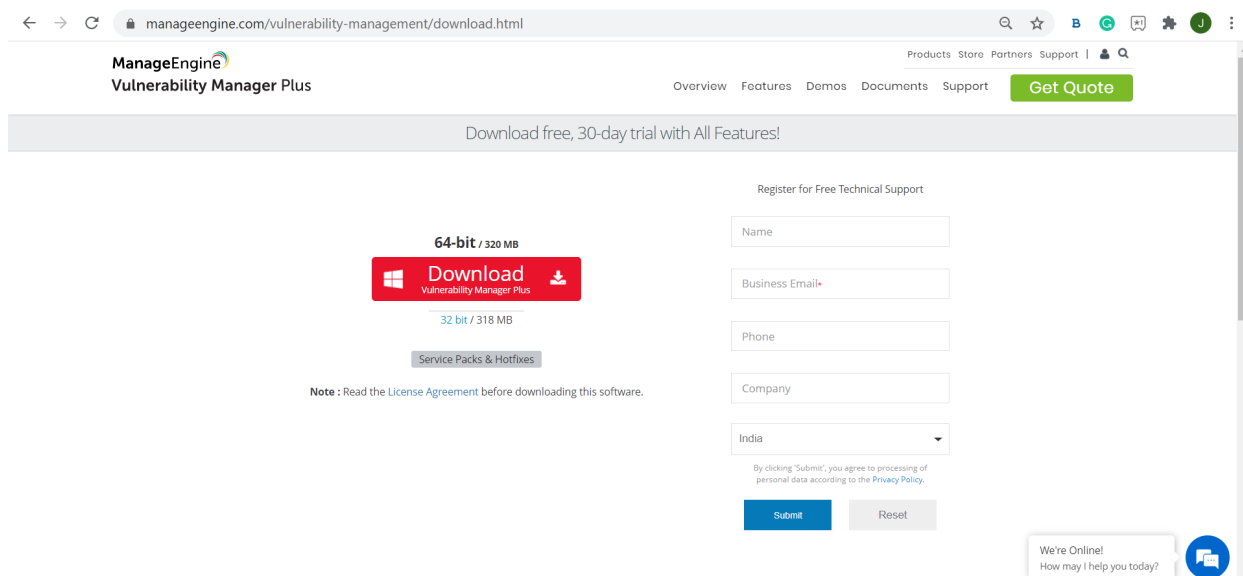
manageengine.com/vulnerability-management/download.html

B J

ManageEngine
Vulnerability Manager Plus

Products Store Partners Support |

Overview Features Demos Documents Support Get Quote

Download free, 30-day trial with All Features!

64-bit / 320 MB

Download
Vulnerability Manager Plus

32 bit / 318 MB

Service Packs & Hotfixes

Note : Read the License Agreement before downloading this software.

Register for Free Technical Support

Name

Business Email•

Phone

Company

India

By clicking "Submit", you agree to processing of personal data according to the Privacy Policy.

Submit

Reset

We're Online!
How may I help you today?